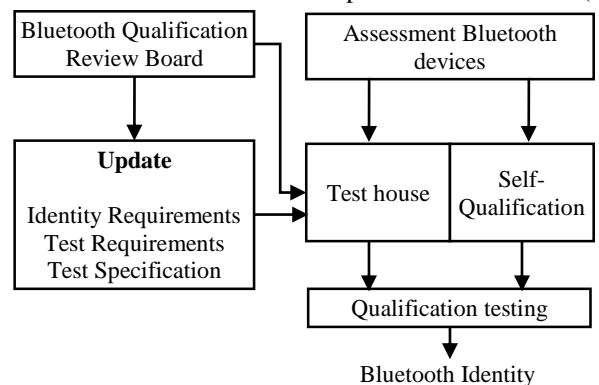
Bluetooth Qualification Review Board

Assessment Bluetooth devices

Update

Identity Requirements
Test Requirements
Test Specification

Test house

Self-Qualification

Qualification testing

Bluetooth Identity